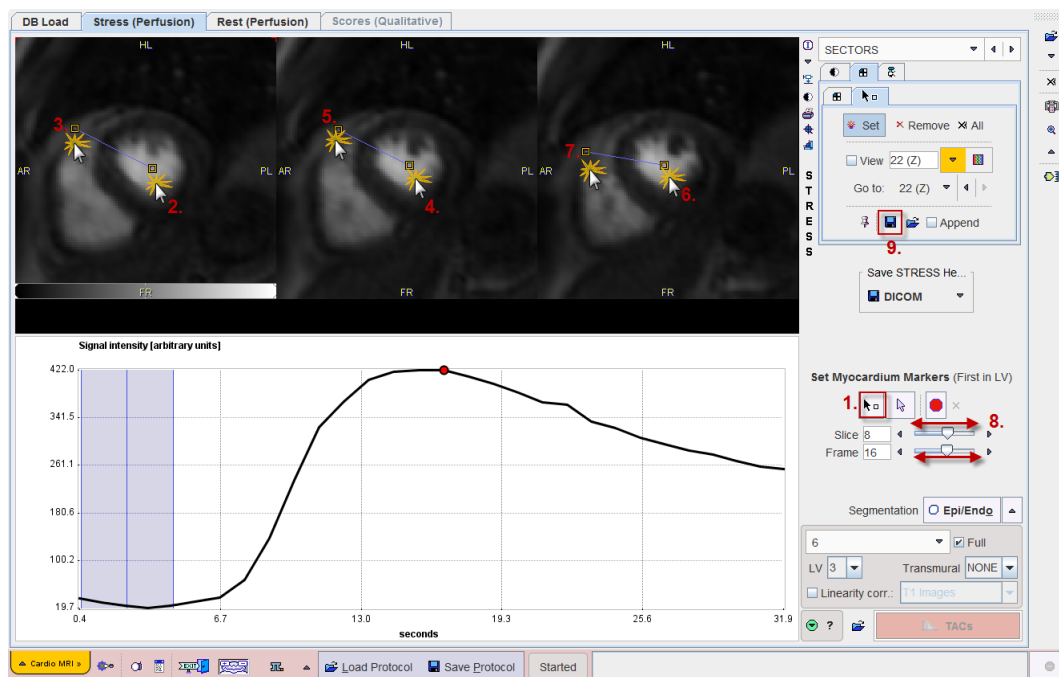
DB Load | Stress (Perfusion) | Rest (Perfusion) | Scores (Qualitative)

HL
AR
PL
FR
3.
2.

HL
AR
PL
FR
5.
4.

HL
AR
PL
FR
7.
6.

S T R E S S

SECTORS

Set
× Remove
All
View 22 (Z)
Go to: 22 (Z)
9.
Append

Save STRESS He...
DICOM

Signal intensity [arbitrary units]
422.0
341.5
261.1
180.6
100.2
19.7
0.4
6.7
13.0
19.3
25.6
31.9
seconds

Set Myocardium Markers (First in LV)
1.
8.
Slice 8
Frame 16

Segmentation Epi/Endo

6
Full
LV 3
Transmural NONE
Linearity corr.: T1 Images
?
TACs

Cardio MRI »
Load Protocol
Save Protocol
Started